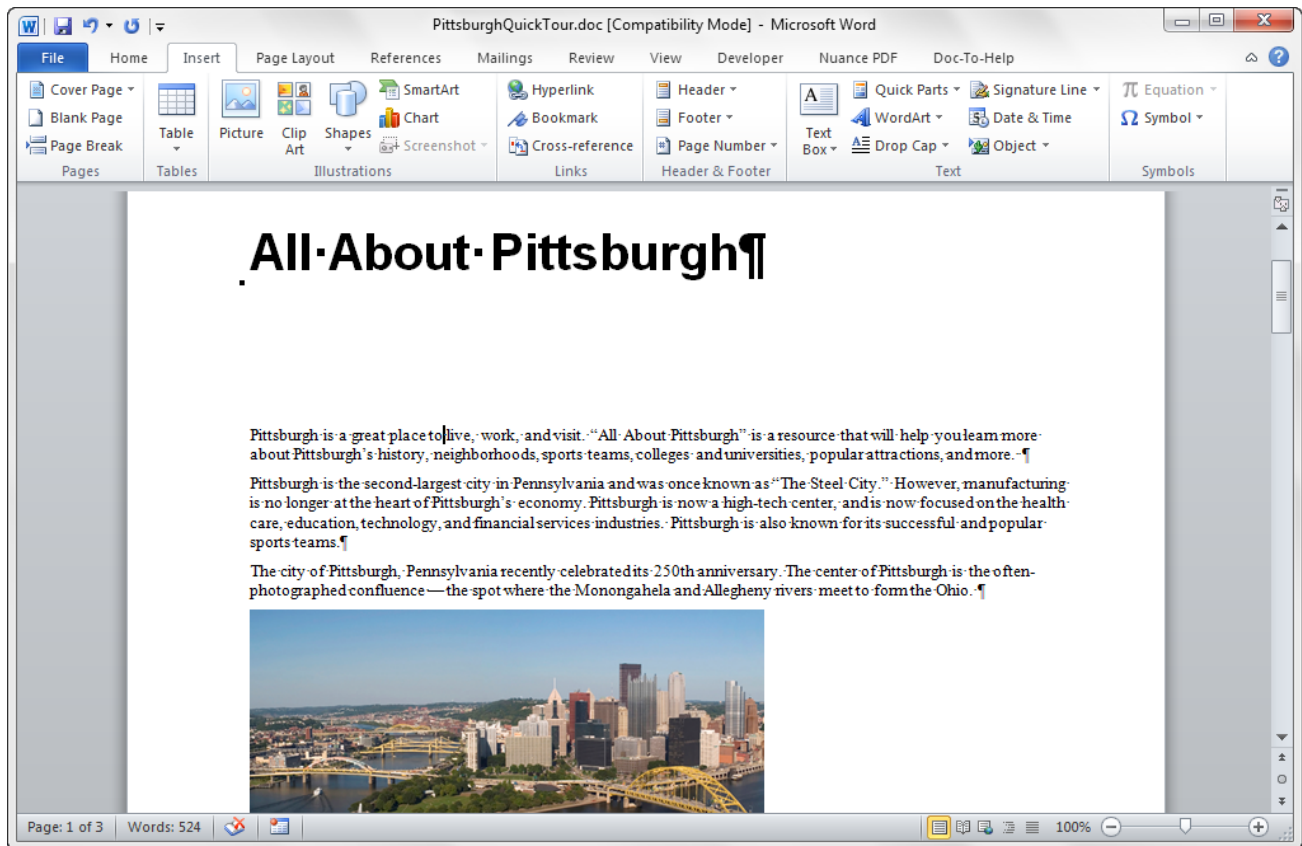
PittsburghQuickTour.doc [Compatibility Mode] - Microsoft Word

File Home Insert Page Layout References Mailings Review View Developer Nuance PDF Doc-To-Help

Cover Page
Blank Page
Page Break
Pages

Table
Tables

Picture Clip Art Shapes SmartArt Chart Screenshot
Illustrations

Hyperlink
Bookmark
Cross-reference
Links

Header
Footer
Page Number
Header & Footer

Text Box Quick Parts WordArt Drop Cap Signature Line Date & Time Object
Text

Equation
Symbol
Symbols

All·About·Pittsburgh¶

Pittsburgh·is·a·great·place·to·live,·work,·and·visit.·“All·About·Pittsburgh”·is·a·resource·that·will·help·you·learn·more·about·Pittsburgh’s·history,·neighborhoods,·sports·teams,·colleges·and·universities,·popular·attractions,·and·more.·¶

Pittsburgh·is·the·second-largest·city·in·Pennsylvania·and·was·once·known·as·“The·Steel·City.”·However,·manufacturing·is·no·longer·at·the·heart·of·Pittsburgh’s·economy.·Pittsburgh·is·now·a·high-tech·center,·and·is·now·focused·on·the·health·care,·education,·technology,·and·financial·services·industries.·Pittsburgh·is·also·known·for·its·successful·and·popular·sports·teams.¶

The·city·of·Pittsburgh,·Pennsylvania·recently·celebrated·its·250th·anniversary.·The·center·of·Pittsburgh·is·the·often-photographed·confluence—the·spot·where·the·Monongahela·and·Allegheny·rivers·meet·to·form·the·Ohio.·¶

Page: 1 of 3 | Words: 524 | 100%